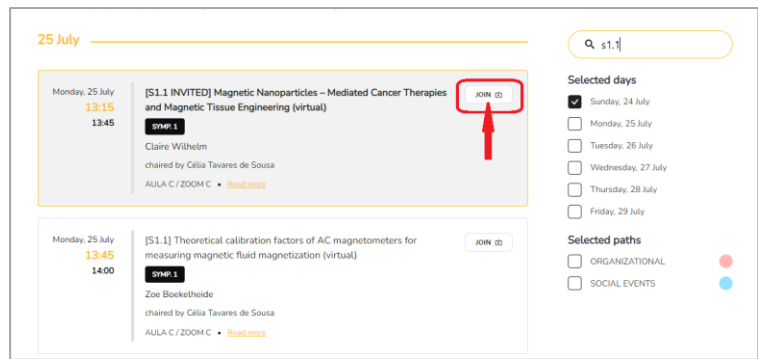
25 July

Monday, 25 July
13:15
13:45

[S1.1 INVITED] Magnetic Nanoparticles – Mediated Cancer Therapies and Magnetic Tissue Engineering (virtual)

JOIN

SYMP. 1

Claire Wilhelm

chaired by Célia Tavares de Sousa

AULA C / ZOOM C • Read more

Monday, 25 July
13:45
14:00

[S1.1] Theoretical calibration factors of AC magnetometers for measuring magnetic fluid magnetization (virtual)

JOIN

SYMP. 1

Zoe Boekelheide

chaired by Célia Tavares de Sousa

AULA C / ZOOM C • Read more

s1.1

Selected days

Sunday, 24 July
Monday, 25 July
Tuesday, 26 July
Wednesday, 27 July
Thursday, 28 July
Friday, 29 July

Selected paths

ORGANIZATIONAL
SOCIAL EVENTS